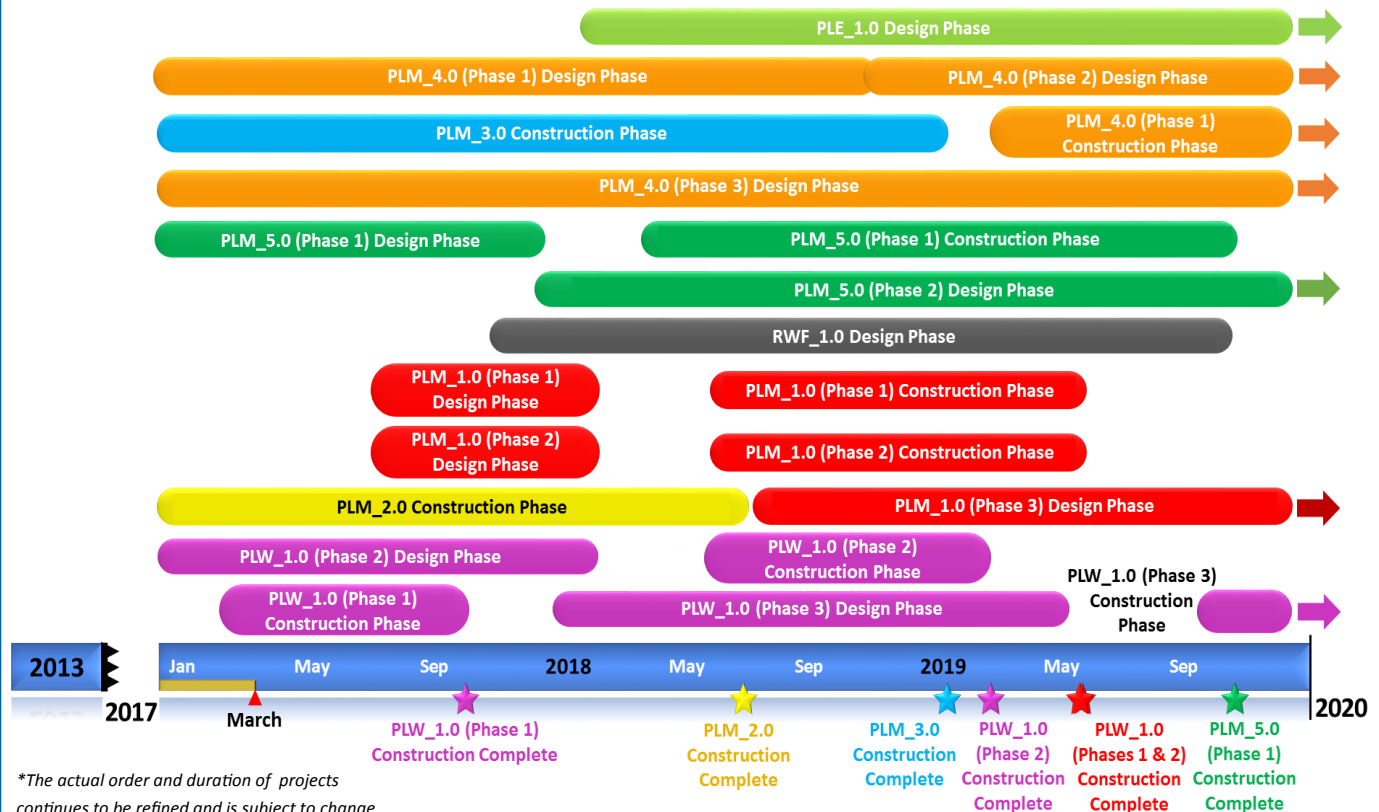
PLE_1.0 Design Phase

PLM_4.0 (Phase 1) Design Phase

PLM_4.0 (Phase 2) Design Phase

PLM_3.0 Construction Phase

PLM_4.0 (Phase 1) Construction Phase

PLM_4.0 (Phase 3) Design Phase

PLM_5.0 (Phase 1) Design Phase

PLM_5.0 (Phase 1) Construction Phase

PLM_5.0 (Phase 2) Design Phase

RWF_1.0 Design Phase

PLM_1.0 (Phase 1) Design Phase

PLM_1.0 (Phase 1) Construction Phase

PLM_1.0 (Phase 2) Design Phase

PLM_1.0 (Phase 2) Construction Phase

PLM_2.0 Construction Phase

PLM_1.0 (Phase 3) Design Phase

PLW_1.0 (Phase 2) Design Phase

PLW_1.0 (Phase 2) Construction Phase

PLW_1.0 (Phase 3) Construction Phase

PLW_1.0 (Phase 1) Construction Phase

PLW_1.0 (Phase 3) Design Phase

2013 Jan May Sep 2018 May Sep 2019 May Sep

2017 March 2020

PLW_1.0 (Phase 1) Construction Complete

PLM_2.0 Construction Complete

PLM_3.0 Construction Complete

PLW_1.0 (Phase 2) Construction Complete

PLW_1.0 (Phases 1 & 2) Construction Complete

PLM_5.0 (Phase 1) Construction Complete

*The actual order and duration of projects continues to be refined and is subject to change